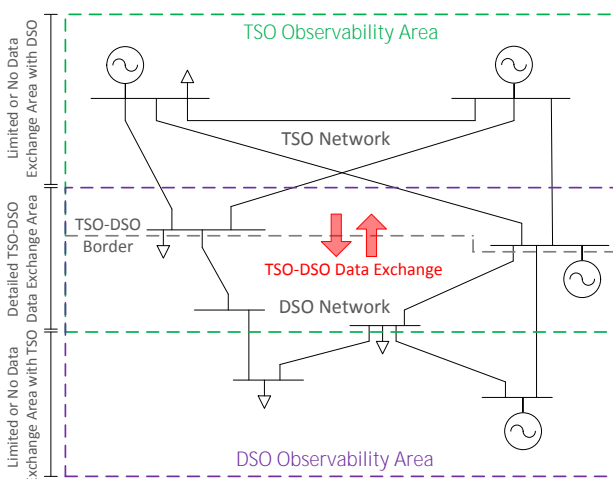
Limited or No Data Exchange Area with DSO

TSO Observability Area

TSO Network

Detailed TSO-DSO Data Exchange Area

TSO-DSO Border

TSO-DSO Data Exchange

DSO Network

Limited or No Data Exchange Area with TSO

DSO Observability Area